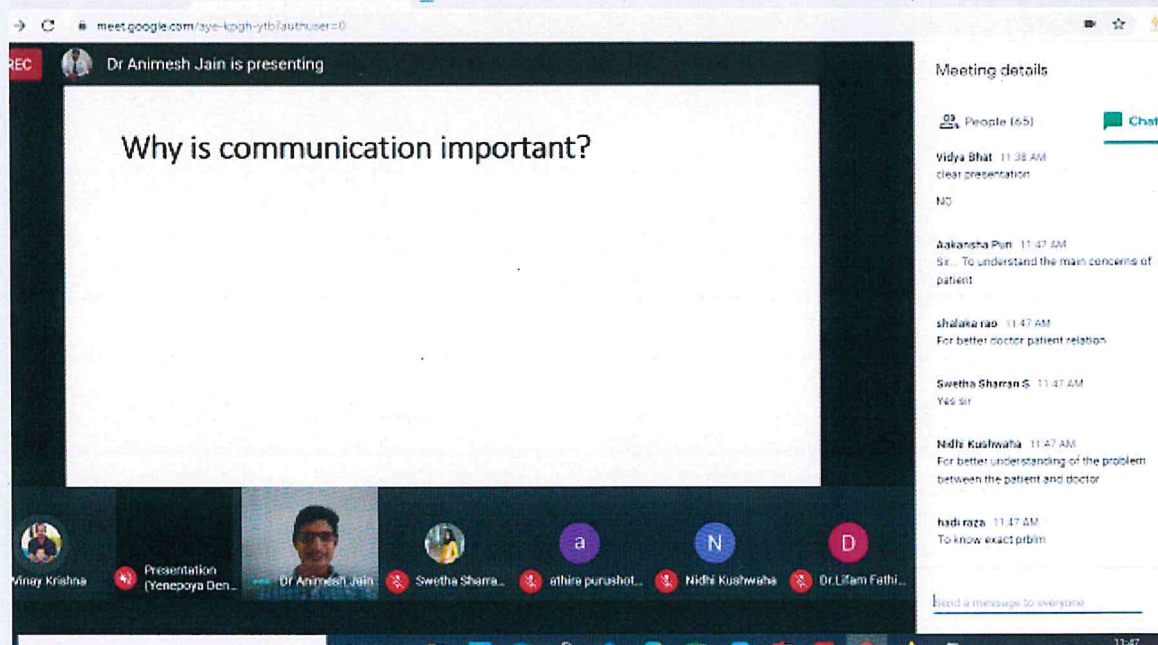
meet.google.com/aye-kpgh-ytb?authuser=0

REC Dr Animesh Jain is presenting

Why is communication important?

Meeting details

People (65) Chat

Vidya Bhat 11:38 AM
clear presentation

NO

Aakansha Puri 11:47 AM
Sir.. To understand the main concerns of patient

shalaka rao 11:47 AM
For better doctor patient relation

Swetha Sharran S 11:47 AM
Yes sir

Nidhi Kushwaha 11:47 AM
For better understanding of the problem between the patient and doctor

hadi raza 11:47 AM
To know exact prblm

Send a message to everyone

Vinay Krishna
Presentation (Yenepoya Den...
Dr Animesh Jain
Swetha Sharra...
a
athira purushot...
N
Nidhi Kushwaha
D
Dr.Lifam Fathi...

11:47